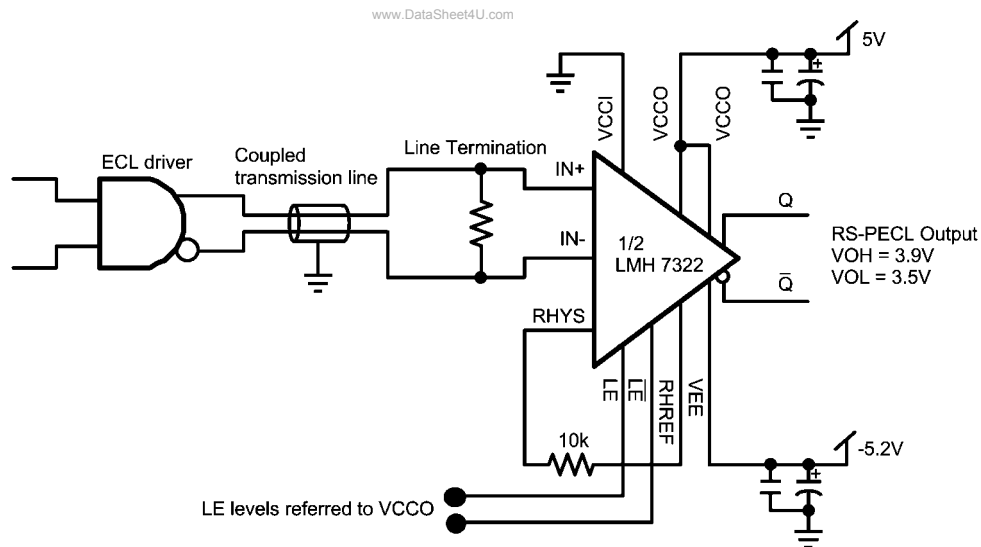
www.DataSheet4U.com

5V

VCCI

VCCO

VCCO

ECL driver

Coupled transmission line

Line Termination

IN+

IN-

1/2
LMH 7322

Q

$\overline{Q}$

RS-PECL Output
VOH = 3.9V
VOL = 3.5V

RHYS

LE

$\overline{LE}$

RHREF

VEE

10k

-5.2V

LE levels referred to VCCO